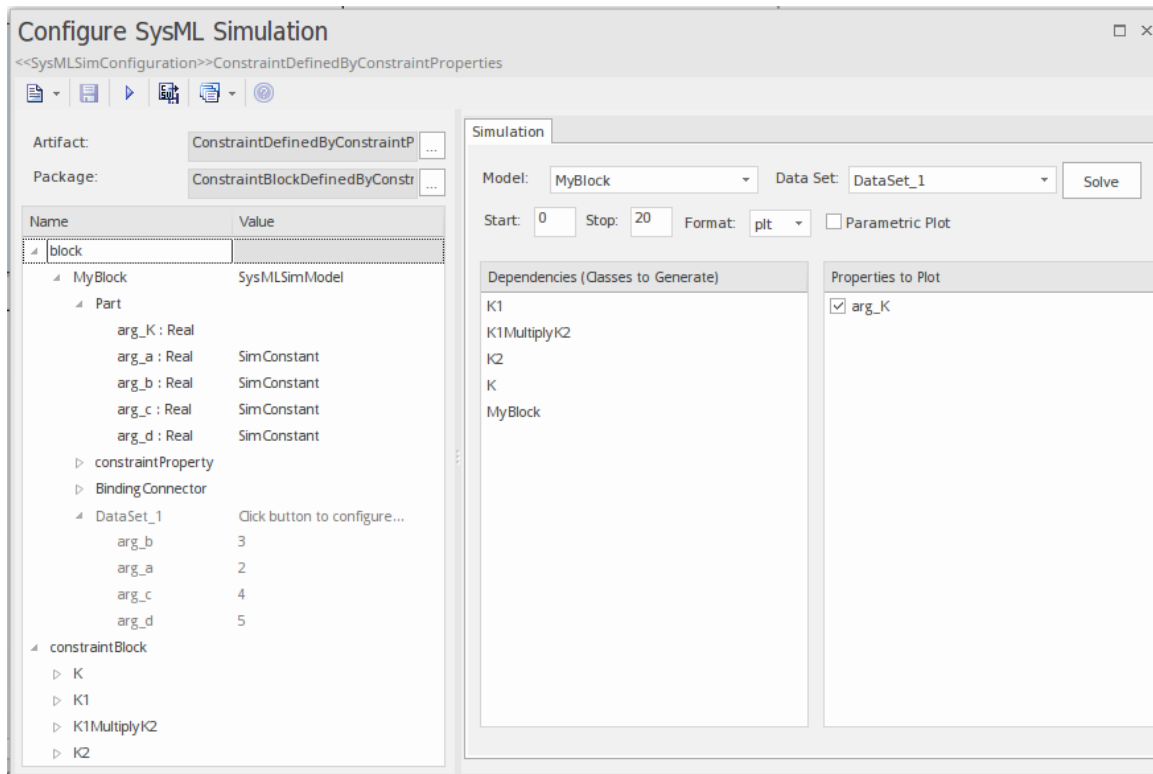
Configure SysML Simulation

<<SysMLSimConfiguration>>ConstraintDefinedByConstraintProperties

Artifact: ConstraintDefinedByConstraintP ...

Package: ConstraintBlockDefinedByConstr ...

| Name | Value |
|---|---|
| block | |
| MyBlock | SysMLSimModel |
| Part | |
| arg_K : Real | |
| arg_a : Real | SimConstant |
| arg_b : Real | SimConstant |
| arg_c : Real | SimConstant |
| arg_d : Real | SimConstant |
| constraintProperty | |
| BindingConnector | |
| DataSet_1 | Click button to configure... |
| arg_b | 3 |
| arg_a | 2 |
| arg_c | 4 |
| arg_d | 5 |
| constraintBlock | |
| K | |
| K1 | |
| K1MultiplyK2 | |
| K2 | |

Simulation

Model: MyBlock Data Set: DataSet_1 Solve

Start: 0 Stop: 20 Format: plt Parametric Plot

Dependencies (Classes to Generate)

K1
K1MultiplyK2
K2
K
MyBlock

Properties to Plot

arg_K